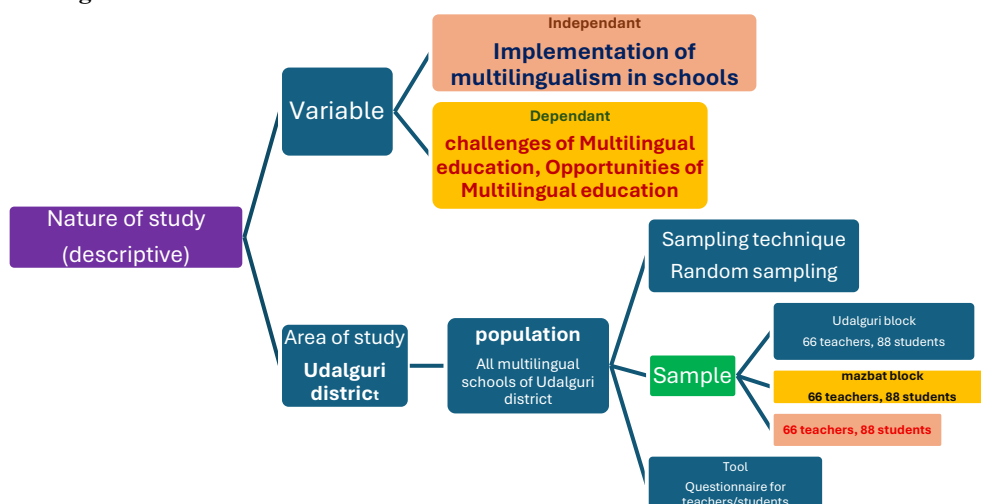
Nature of study (descriptive)

Variable

Independant
Implementation of multilingualism in schools

Dependant
challenges of Multilingual education, Opportunities of Multilingual education

Area of study
Udalguri district

population
All multilingual schools of Udalguri district

Sampling technique
Random sampling

Sample

Udalguri block
66 teachers, 88 students

mazbat block
66 teachers, 88 students

66 teachers, 88 students

Tool
Questionnaire for teachers/students